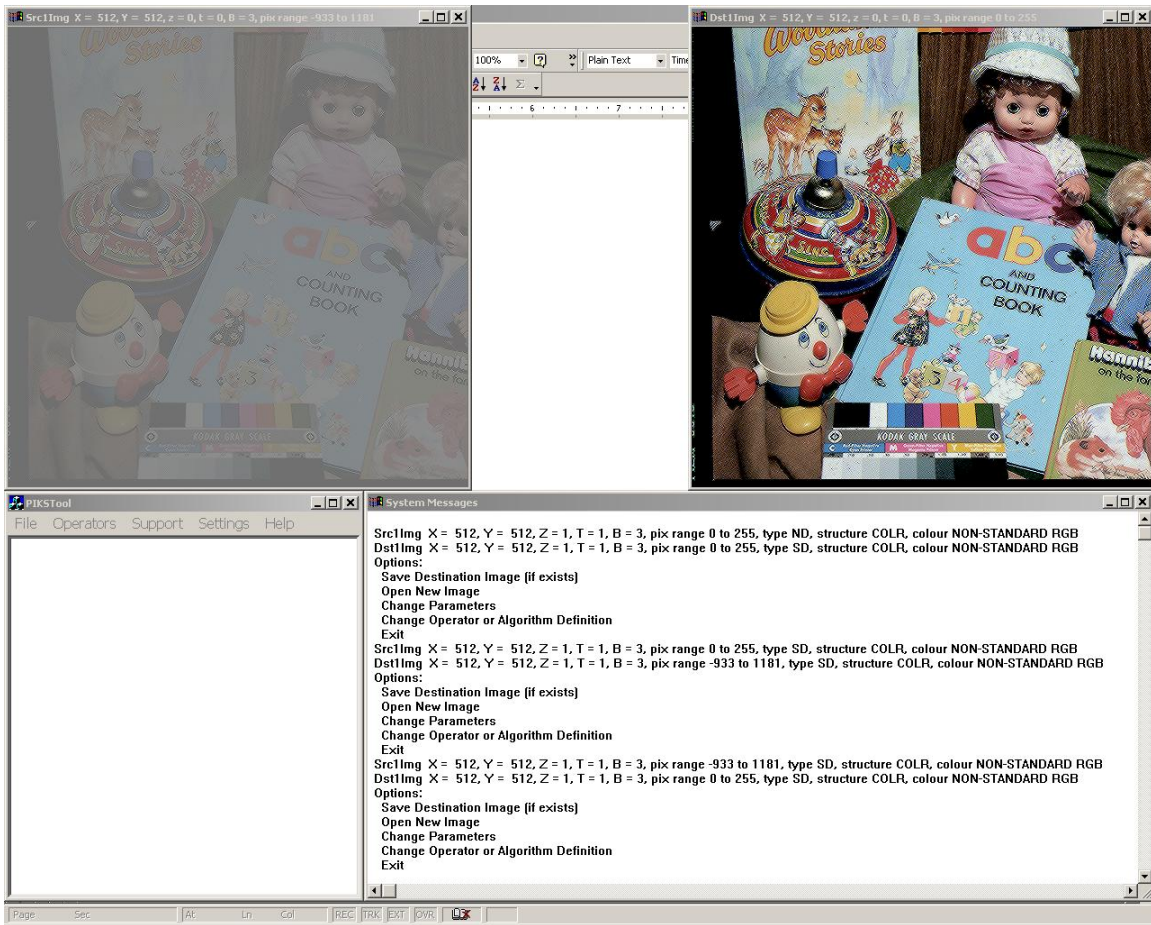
Src1Img X = 512, Y = 512, z = 0, t = 0, B = 3, pix range -933 to 1181

Wonder Stories

abc AND COUNTING BOOK

KODAK GRAY SCALE

100% Plain Text Time

Dst1Img X = 512, Y = 512, z = 0, t = 0, B = 3, pix range 0 to 255

Wonder Stories

abc AND COUNTING BOOK

Hannibal on the farm

KODAK GRAY SCALE

PIKSTool

File Operators Support Settings Help

System Messages

Src1Img X = 512, Y = 512, Z = 1, T = 1, B = 3, pix range 0 to 255, type ND, structure COLR, colour NON-STANDARD RGB
Dst1Img X = 512, Y = 512, Z = 1, T = 1, B = 3, pix range 0 to 255, type SD, structure COLR, colour NON-STANDARD RGB
Options:
Save Destination Image (if exists)
Open New Image
Change Parameters
Change Operator or Algorithm Definition
Exit
Src1Img X = 512, Y = 512, Z = 1, T = 1, B = 3, pix range 0 to 255, type SD, structure COLR, colour NON-STANDARD RGB
Dst1Img X = 512, Y = 512, Z = 1, T = 1, B = 3, pix range -933 to 1181, type SD, structure COLR, colour NON-STANDARD RGB
Options:
Save Destination Image (if exists)
Open New Image
Change Parameters
Change Operator or Algorithm Definition
Exit
Src1Img X = 512, Y = 512, Z = 1, T = 1, B = 3, pix range -933 to 1181, type SD, structure COLR, colour NON-STANDARD RGB
Dst1Img X = 512, Y = 512, Z = 1, T = 1, B = 3, pix range 0 to 255, type SD, structure COLR, colour NON-STANDARD RGB
Options:
Save Destination Image (if exists)
Open New Image
Change Parameters
Change Operator or Algorithm Definition
Exit

Page Sec At Ln Col REC TRK EXT OVR